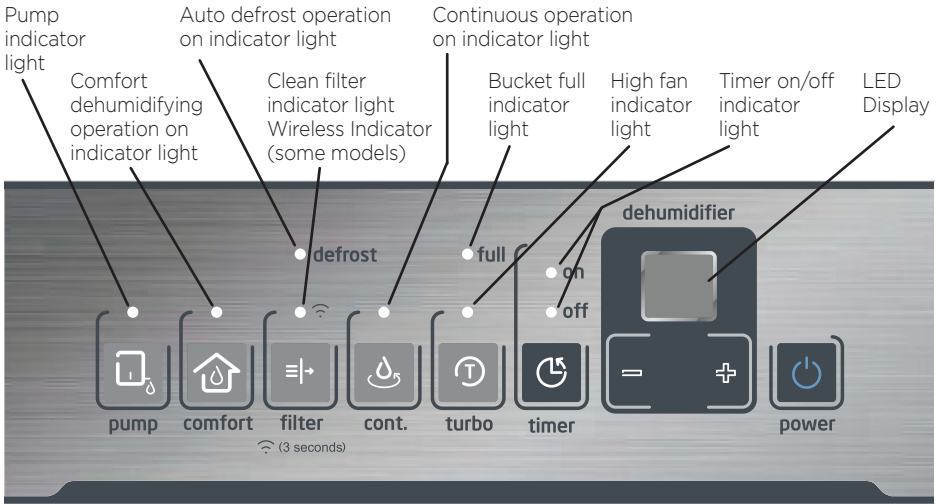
Pump indicator light

Comfort dehumidifying operation on indicator light

Auto defrost operation on indicator light

Clean filter indicator light Wireless Indicator (some models)

Continuous operation on indicator light

Bucket full indicator light

High fan indicator light

Timer on/off indicator light

LED Display

dehumidifier

defrost

full

on

off

pump

comfort

filter

(3 seconds)

cont.

turbo

timer

power